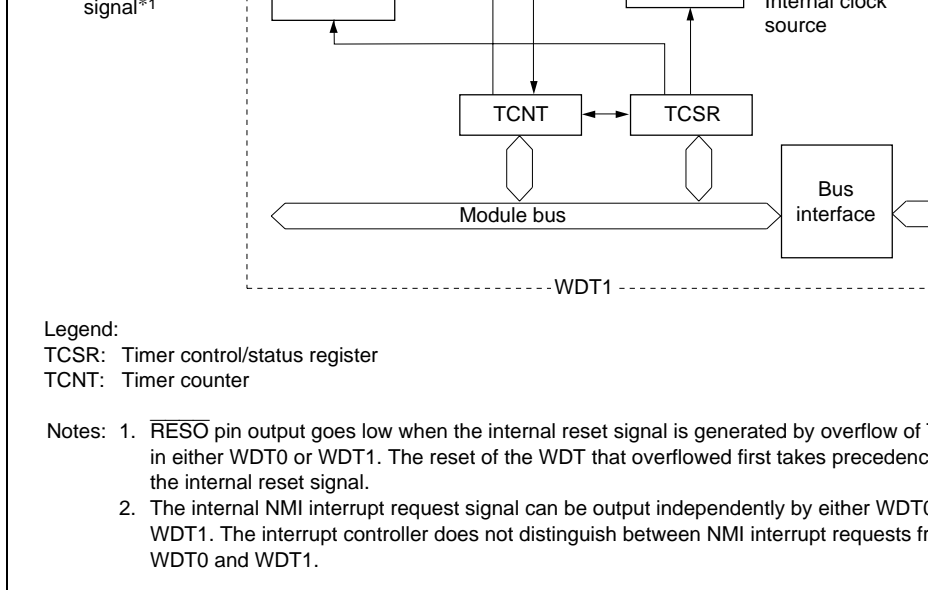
signal*1

Internal clock source

TCNT

TCSR

Bus interface

Module bus

WDT1

Legend:
TCSR: Timer control/status register
TCNT: Timer counter

Notes: 1. $\overline{\text{RESO}}$ pin output goes low when the internal reset signal is generated by overflow of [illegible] in either WDT0 or WDT1. The reset of the WDT that overflowed first takes precedenc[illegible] the internal reset signal.
2. The internal NMI interrupt request signal can be output independently by either WDT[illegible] WDT1. The interrupt controller does not distinguish between NMI interrupt requests fr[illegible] WDT0 and WDT1.